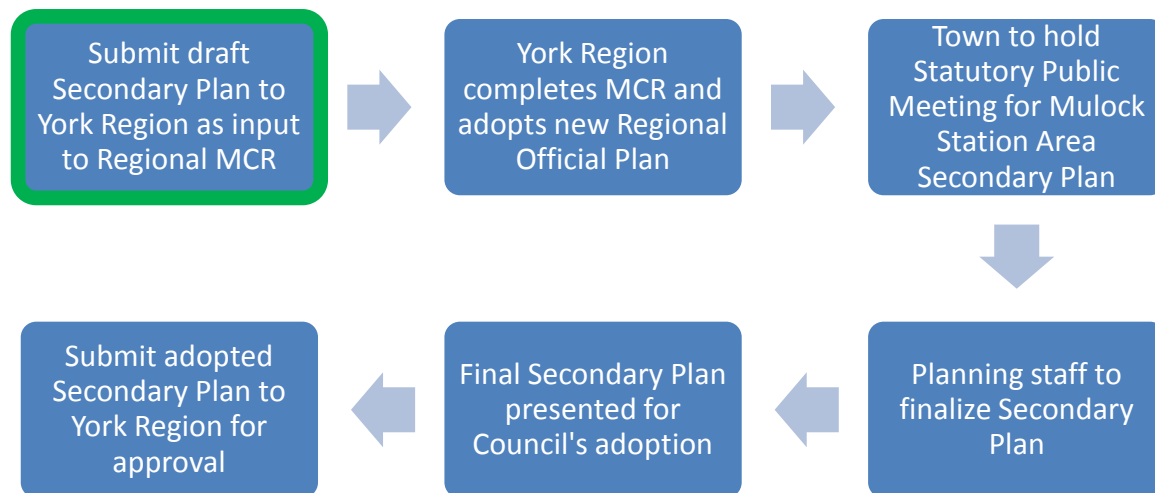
Submit draft Secondary Plan to York Region as input to Regional MCR

York Region completes MCR and adopts new Regional Official Plan

Town to hold Statutory Public Meeting for Mulock Station Area Secondary Plan

Planning staff to finalize Secondary Plan

Final Secondary Plan presented for Council's adoption

Submit adopted Secondary Plan to York Region for approval